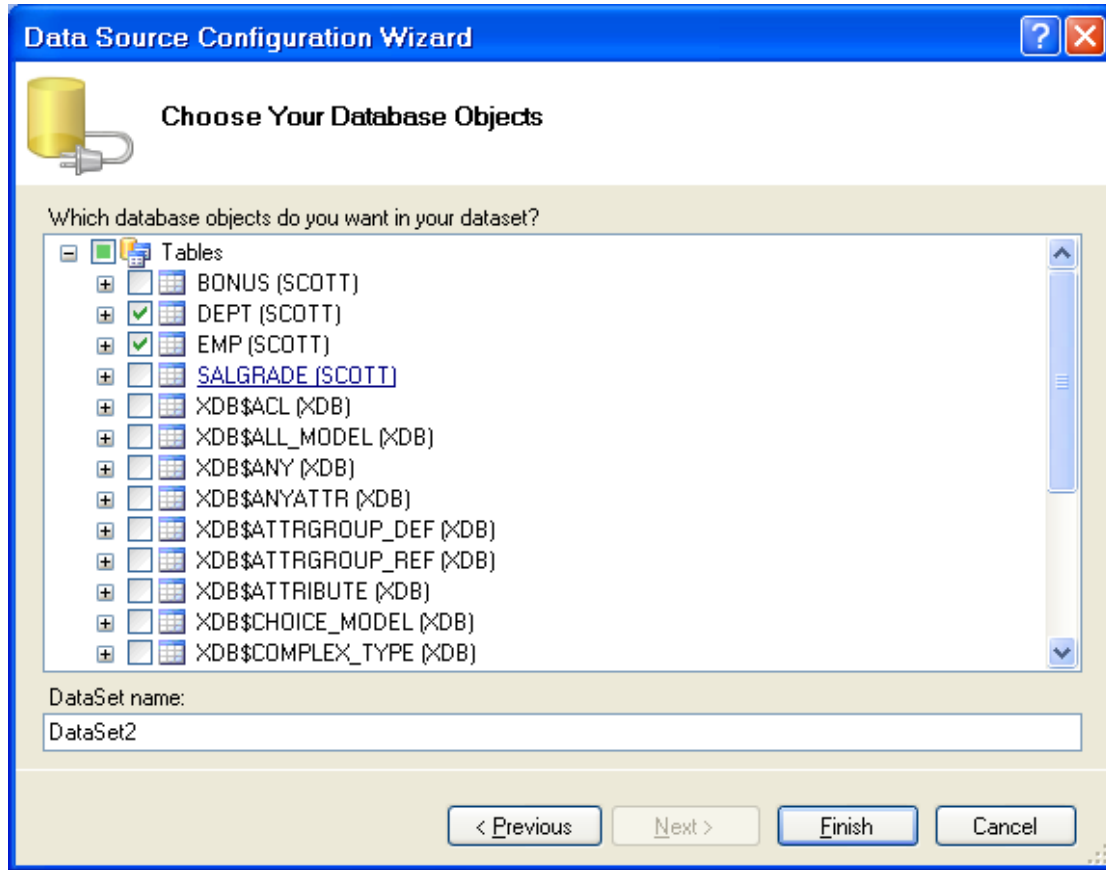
Data Source Configuration Wizard

Choose Your Database Objects

Which database objects do you want in your dataset?

Tables
BONUS (SCOTT)
DEPT (SCOTT)
EMP (SCOTT)
SALGRADE (SCOTT)
XDB$ACL (XDB)
XDB$ALL_MODEL (XDB)
XDB$ANY (XDB)
XDB$ANYATTR (XDB)
XDB$ATTRGROUP_DEF (XDB)
XDB$ATTRGROUP_REF (XDB)
XDB$ATTRIBUTE (XDB)
XDB$CHOICE_MODEL (XDB)
XDB$COMPLEX_TYPE (XDB)

DataSet name:
DataSet2

< Previous
Next >
Finish
Cancel